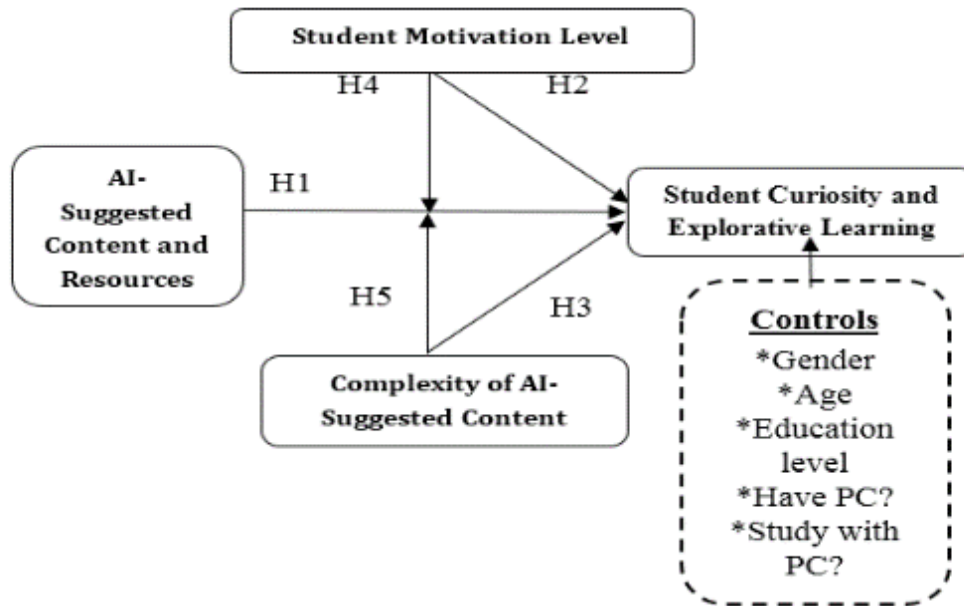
Student Motivation Level

H4

H2

AI-Suggested Content and Resources

H1

Student Curiosity and Explorative Learning

H5

H3

Controls
*Gender
*Age
*Education level
*Have PC?
*Study with PC?

Complexity of AI-Suggested Content